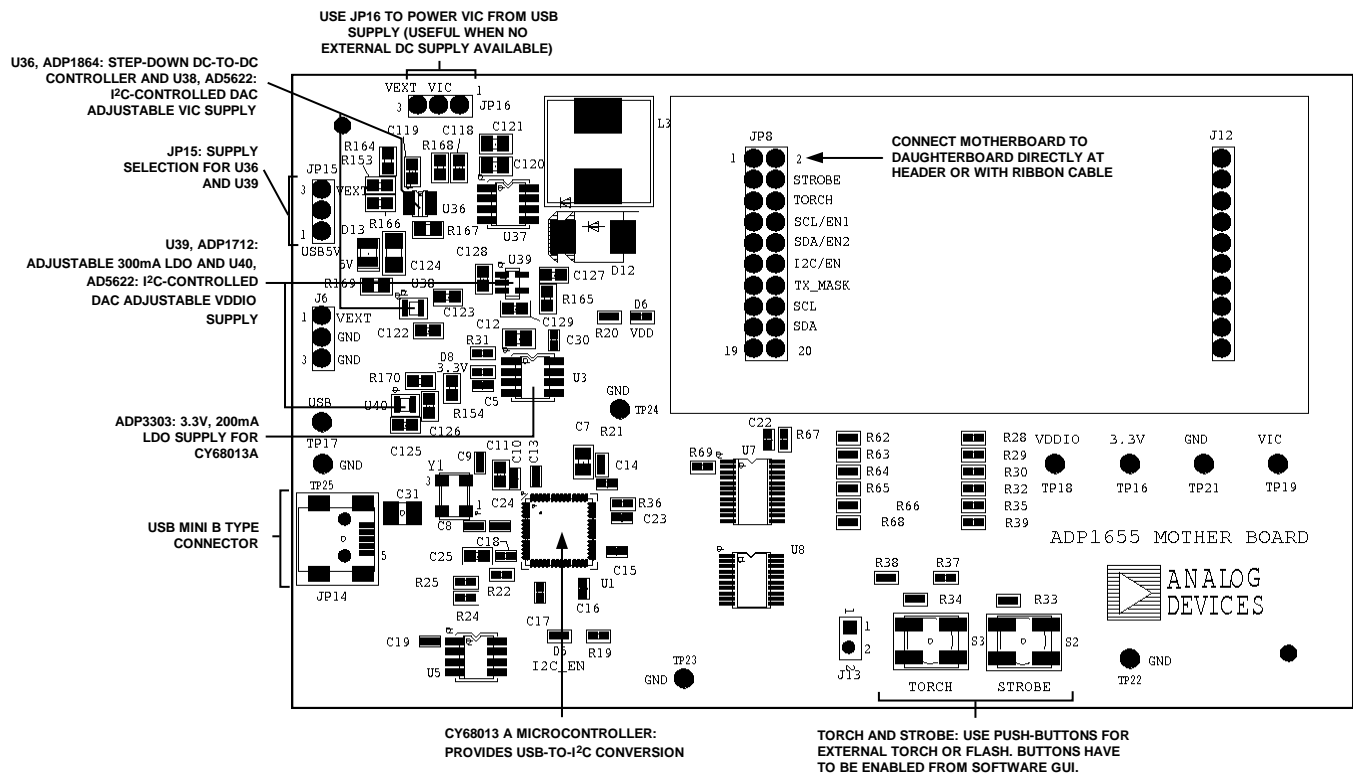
USE JP16 TO POWER VIC FROM USB SUPPLY (USEFUL WHEN NO EXTERNAL DC SUPPLY AVAILABLE)

U36, ADP1864: STEP-DOWN DC-TO-DC CONTROLLER AND U38, AD5622: I$^2$C-CONTROLLED DAC ADJUSTABLE VIC SUPPLY

JP15: SUPPLY SELECTION FOR U36 AND U39

U39, ADP1712: ADJUSTABLE 300mA LDO AND U40, AD5622: I$^2$C-CONTROLLED DAC ADJUSTABLE VDDIO SUPPLY

ADP3303: 3.3V, 200mA LDO SUPPLY FOR CY68013A

USB MINI B TYPE CONNECTOR

CONNECT MOTHERBOARD TO DAUGHTERBOARD DIRECTLY AT HEADER OR WITH RIBBON CABLE

VEXT VIC
3 1
JP16
L3
JP8
1 2
STROBE
TORCH
SCL/EN1
SDA/EN2
I2C/EN
TX_MASK
SCL
SDA
19 20
J12
C119 C118 C121
R164 R168 C120
R153
JP15
3
VEXT
U36
U37
1
USB5V
R166 R167
D13
D12
5V C124
C128
U39
C127
R169 U38
R165
J6
1 VEXT
GND
3 GND
C123
C122
C12
C129
C30
R20 D6 VDD
R31
D8
3.3V
R170
U3
C5
R154
USB
U40
C126
GND
TP24
TP17 GND
C125
C11
C9
C10
C13
C7
R21
C14
C22
R67
R69
U7
R62
R63
R64
R65
R66
R68
R28
R29
R30
R32
R35
R39
VDDIO
TP18
3.3V
TP16
GND
TP21
VIC
TP19
TP25
C31
Y1
3
1
C24
R36
C23
C8
C18
C25
C15
U1
C16
U8
ADP1655 MOTHER BOARD
R25
R22
5
JP14
R24
C17
R19
D5
I2C_EN
C19
U5
TP23
GND
R38 R37
R34 R33
1
2
J13
S3
S2
ANALOG DEVICES
GND
TP22
TORCH STROBE

CY68013 A MICROCONTROLLER: PROVIDES USB-TO-I$^2$C CONVERSION

TORCH AND STROBE: USE PUSH-BUTTONS FOR EXTERNAL TORCH OR FLASH. BUTTONS HAVE TO BE ENABLED FROM SOFTWARE GUI.